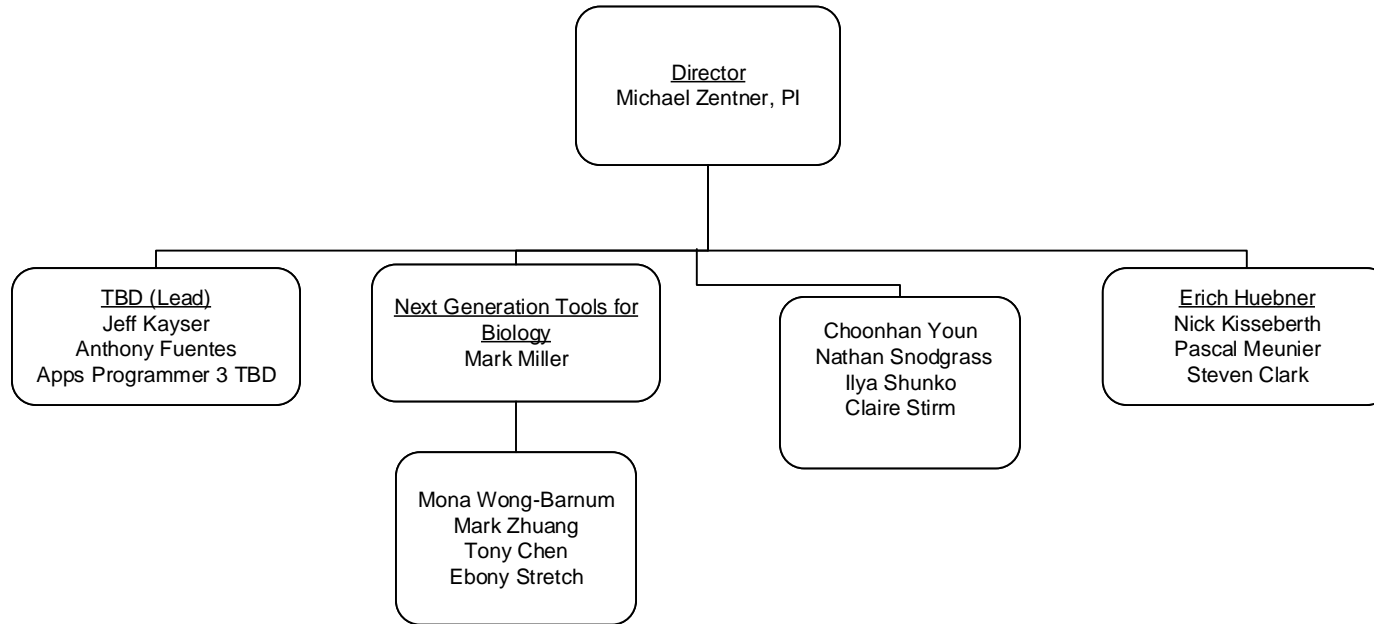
Director
Michael Zentner, PI

TBD (Lead)
Jeff Kayser
Anthony Fuentes
Apps Programmer 3 TBD

Next Generation Tools for Biology
Mark Miller

Mona Wong-Barnum
Mark Zhuang
Tony Chen
Ebony Stretch

Choonhan Youn
Nathan Snodgrass
Ilya Shunko
Claire Stirm

Erich Huebner
Nick Kisseberth
Pascal Meunier
Steven Clark